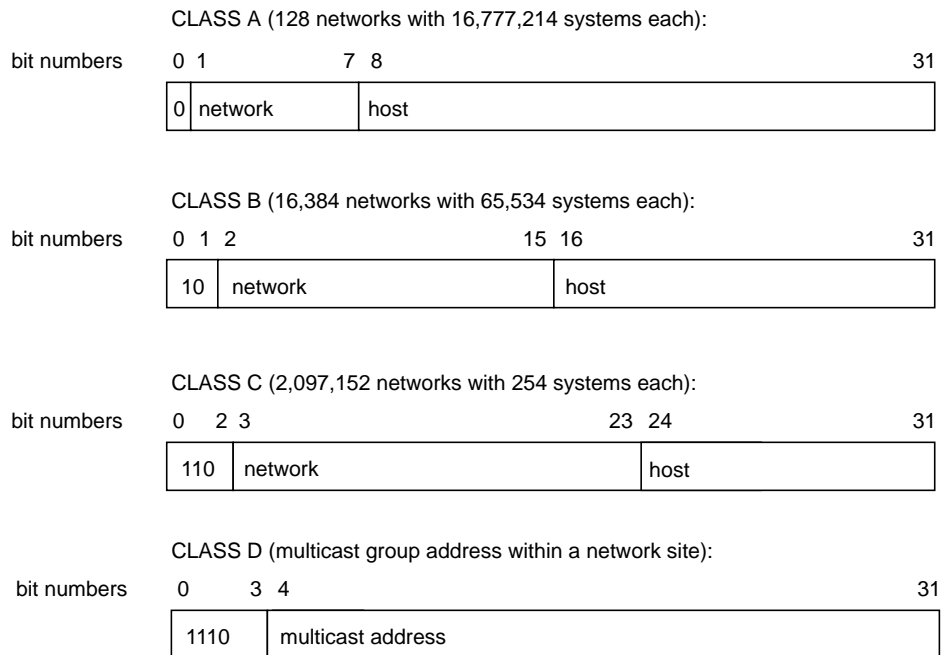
CLASS A (128 networks with 16,777,214 systems each):

bit numbers 0 1 7 8 31

| 0 | network | host |
|---|---|---|

CLASS B (16,384 networks with 65,534 systems each):

bit numbers 0 1 2 15 16 31

| 10 | network | host |
|---|---|---|

CLASS C (2,097,152 networks with 254 systems each):

bit numbers 0 2 3 23 24 31

| 110 | network | host |
|---|---|---|

CLASS D (multicast group address within a network site):

bit numbers 0 3 4 31

| 1110 | multicast address |
|---|---|